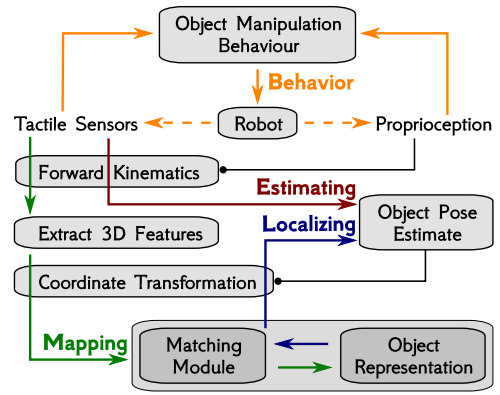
Object Manipulation Behaviour

Behavior

Tactile Sensors

Robot

Proprioception

Forward Kinematics

Estimating

Object Pose Estimate

Localizing

Extract 3D Features

Coordinate Transformation

Mapping

Matching Module

Object Representation